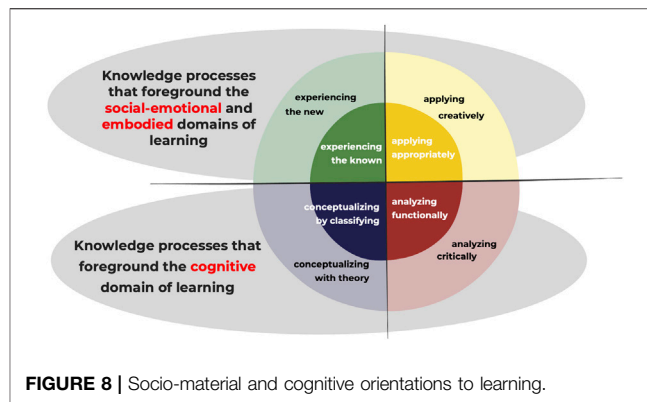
Knowledge processes that foreground the social-emotional and embodied domains of learning

experiencing the new

applying creatively

experiencing the known

applying appropriately

conceptualizing by classifying

analyzing functionally

Knowledge processes that foreground the cognitive domain of learning

conceptualizing with theory

analyzing critically

FIGURE 8 | Socio-material and cognitive orientations to learning.